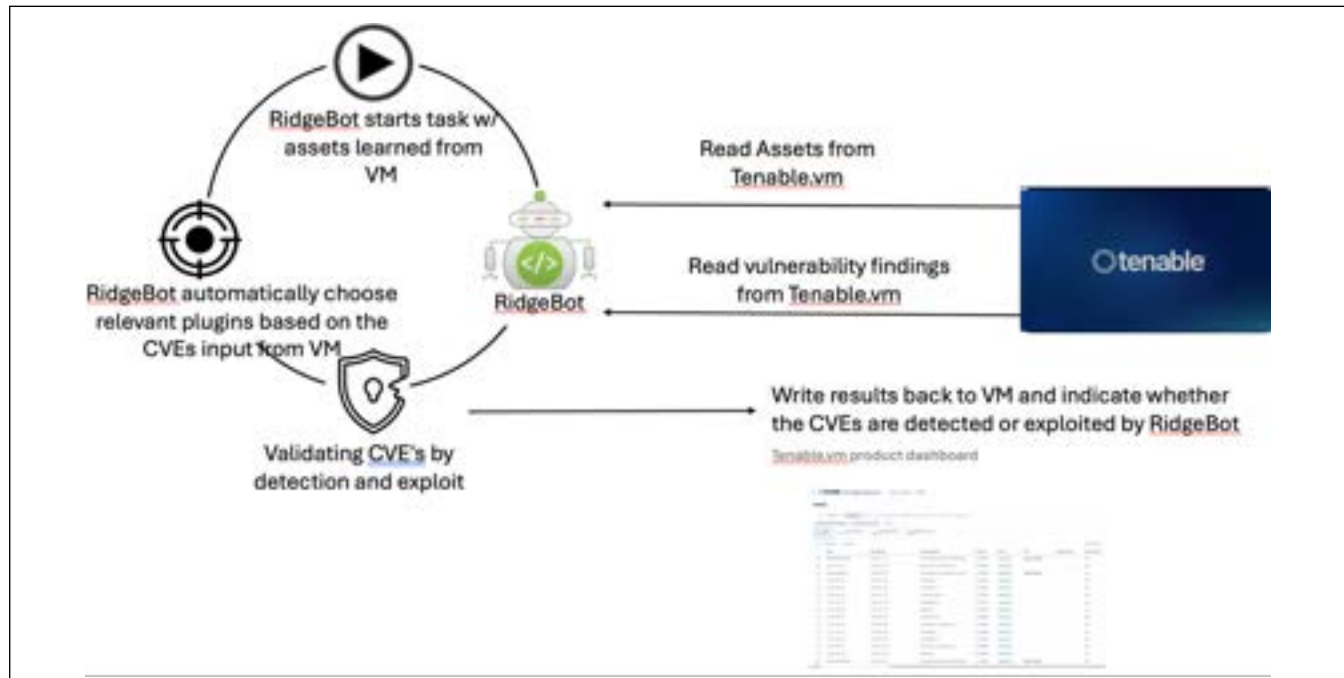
RidgeBot starts task w/ assets learned from VM

RidgeBot automatically choose relevant plugins based on the CVEs input from VM

RidgeBot

Validating CVE's by detection and exploit

Read Assets from Tenable.vm

Read vulnerability findings from Tenable.vm

tenable

Write results back to VM and indicate whether the CVEs are detected or exploited by RidgeBot

Tenable.vm product dashboard